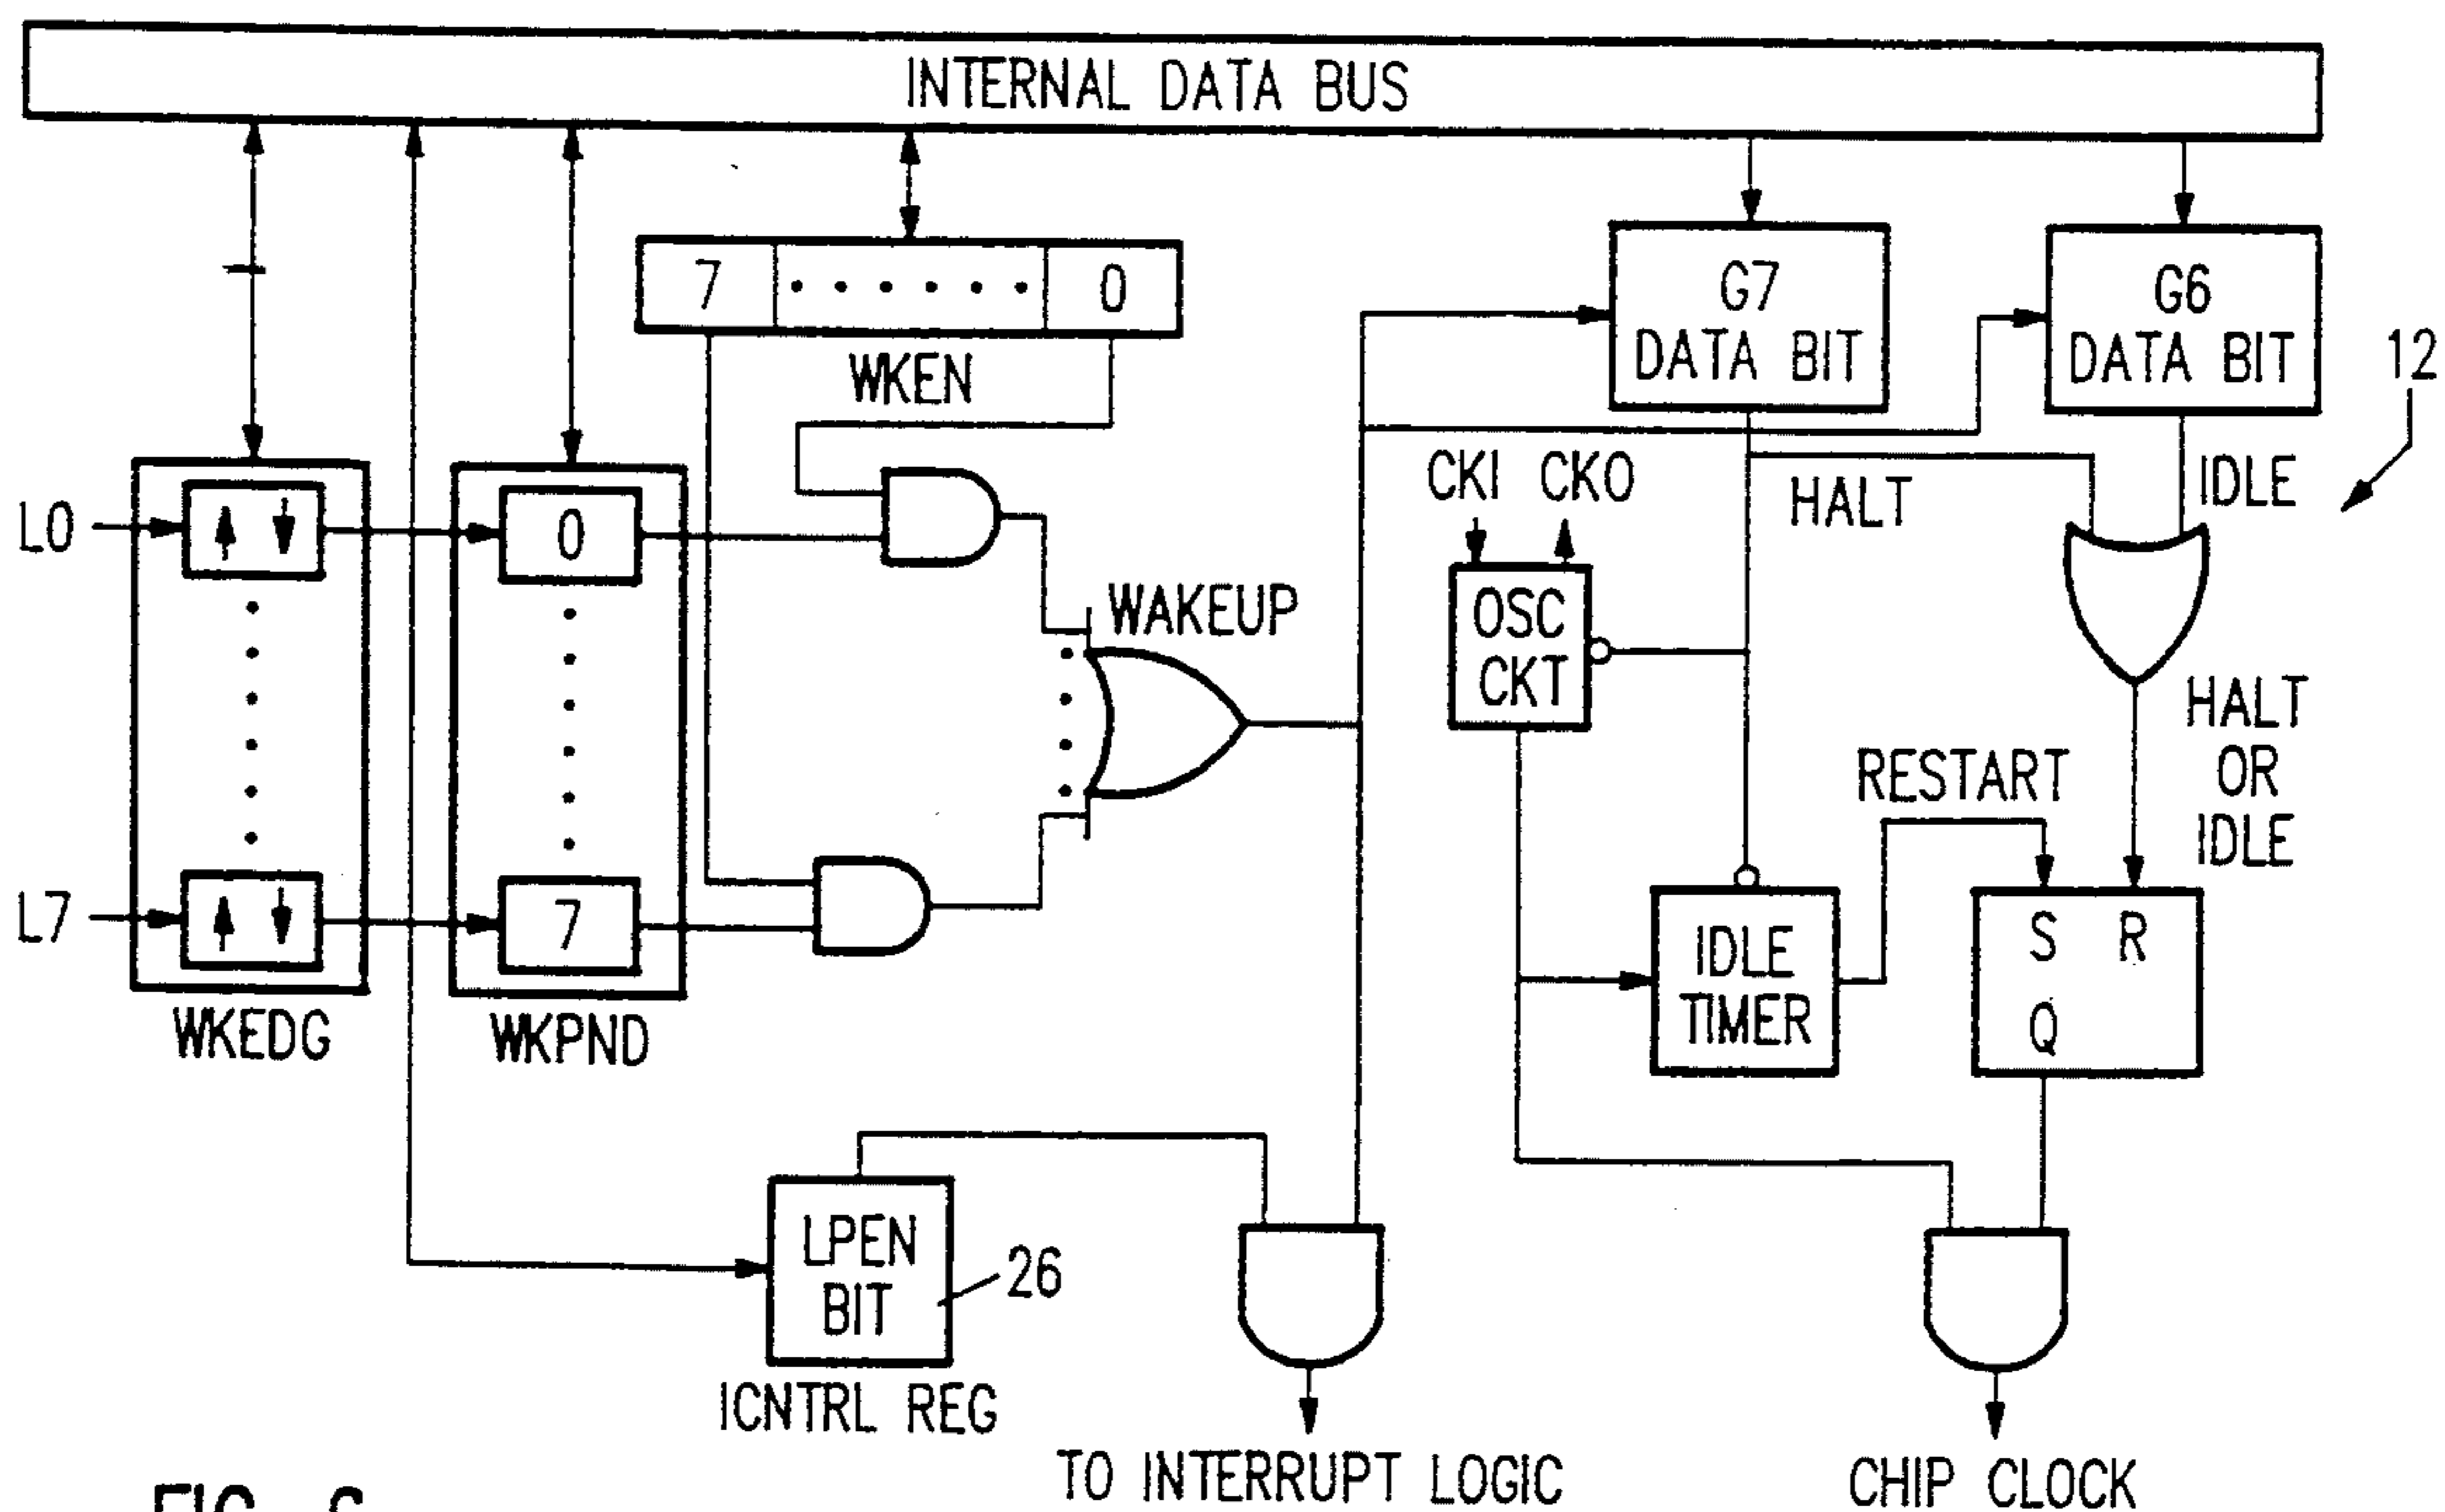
INTERNAL DATA BUS

7 · · · · · · 0
WKEN

G7
DATA BIT

G6
DATA BIT

12

L0
L7

0
7

WKEDG
WKPND

WAKEUP

CKI CKO
OSC
CKT

HALT
IDLE

HALT
OR
IDLE

RESTART

IDLE
TIMER

S R
Q

LPEN
BIT
26
ICNTRL REG

TO INTERRUPT LOGIC

CHIP CLOCK

FIG. 6